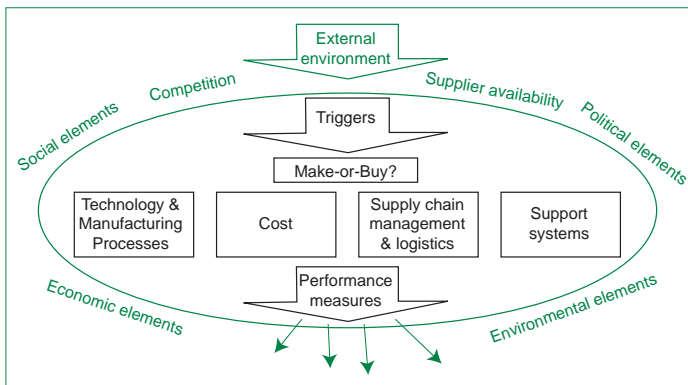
External environment

Competition

Supplier availability

Social elements

Political elements

Triggers

Make-or-Buy?

Technology & Manufacturing Processes

Cost

Supply chain management & logistics

Support systems

Performance measures

Economic elements

Environmental elements